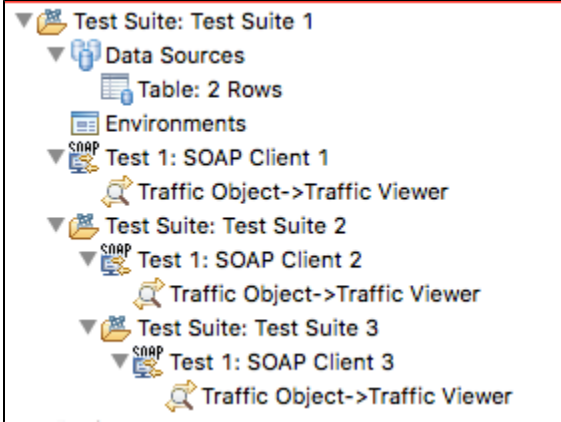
Test Suite: Test Suite 1
Data Sources
Table: 2 Rows
Environments
SOAP Test 1: SOAP Client 1
Traffic Object->Traffic Viewer
Test Suite: Test Suite 2
SOAP Test 1: SOAP Client 2
Traffic Object->Traffic Viewer
Test Suite: Test Suite 3
SOAP Test 1: SOAP Client 3
Traffic Object->Traffic Viewer